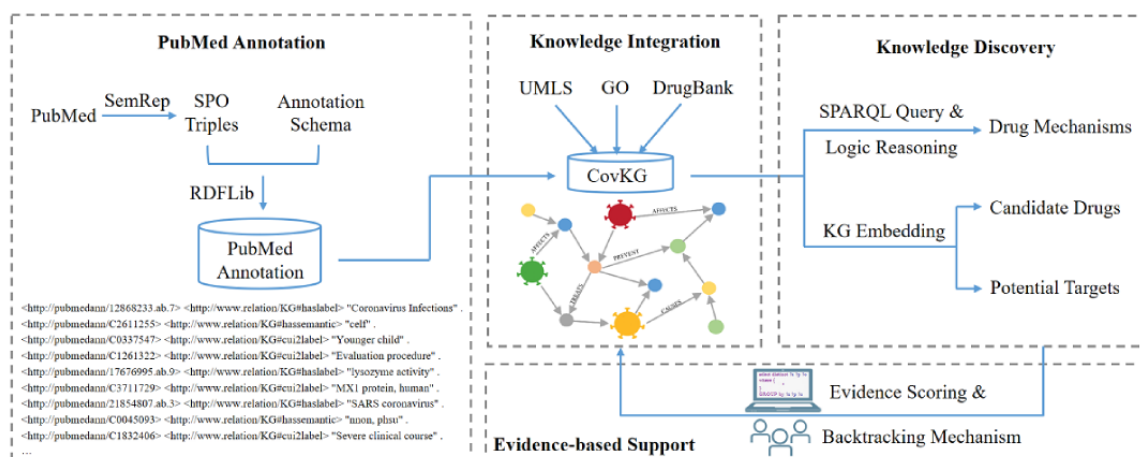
PubMed Annotation

PubMed SemRep SPO Triples Annotation Schema

RDFLib

PubMed Annotation

<http://pubmedann/12868233.ab.7> <http://www.relation/KG#haslabel> "Coronavirus Infections" .
<http://pubmedann/C2611255> <http://www.relation/KG#hassemantic> "celf" .
<http://pubmedann/C0337547> <http://www.relation/KG#cui2label> "Younger child" .
<http://pubmedann/C1261322> <http://www.relation/KG#cui2label> "Evaluation procedure" .
<http://pubmedann/17676995.ab.9> <http://www.relation/KG#haslabel> "lysozyme activity" .
<http://pubmedann/C3711729> <http://www.relation/KG#cui2label> "MX1 protein, human" .
<http://pubmedann/21854807.ab.3> <http://www.relation/KG#haslabel> "SARS coronavirus" .
<http://pubmedann/C0045093> <http://www.relation/KG#hassemantic> "mnon, phsu" .
<http://pubmedann/C1832406> <http://www.relation/KG#cui2label> "Severe clinical course" .
...

Knowledge Integration

UMLS GO DrugBank

CovKG

AFFECTS AFFECTS PREVENT TREATS CAUSES

Knowledge Discovery

SPARQL Query & Logic Reasoning

Drug Mechanisms

KG Embedding

Candidate Drugs

Potential Targets

Evidence Scoring &

Backtracking Mechanism

Evidence-based Support